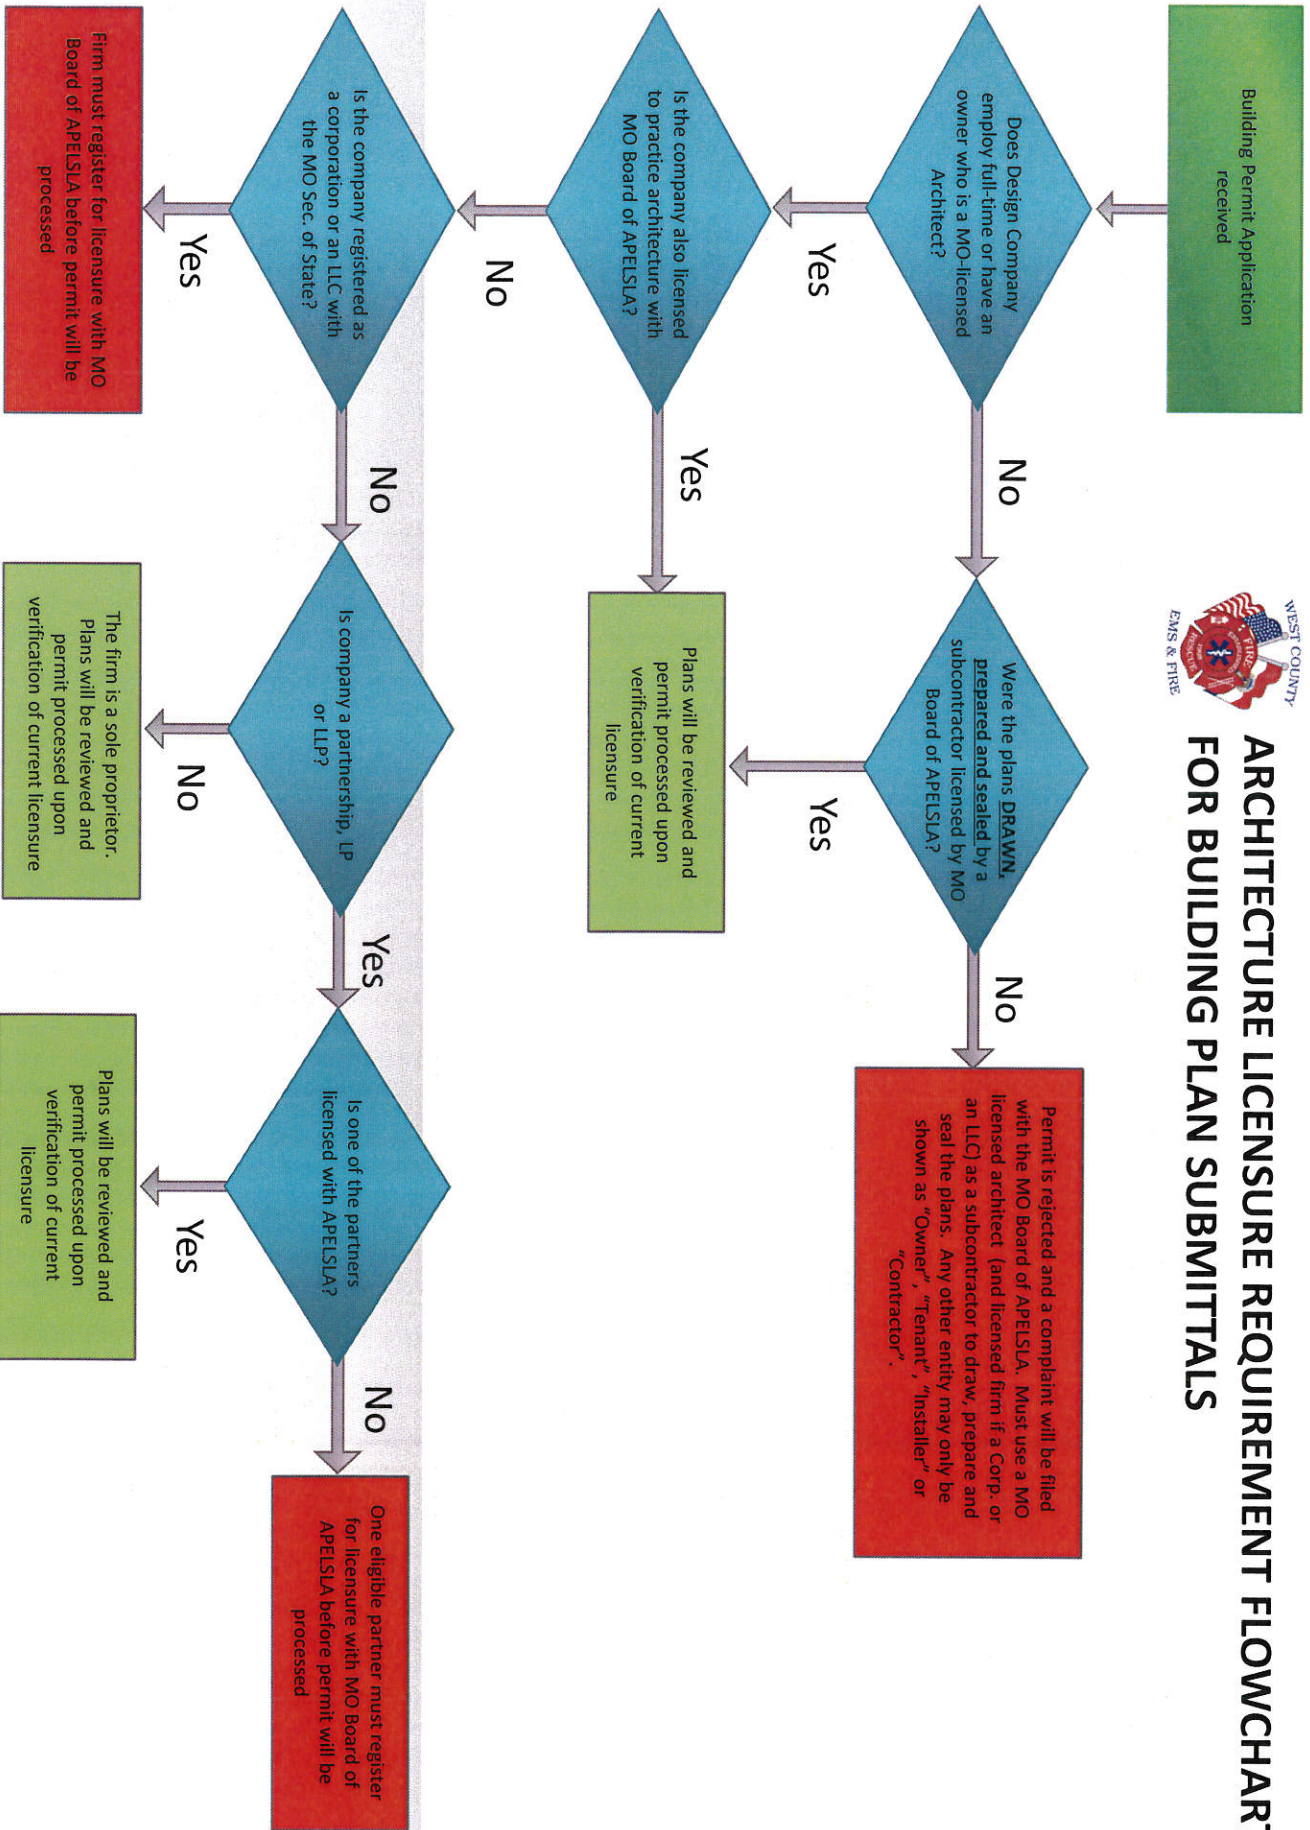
ARCHITECTURE LICENSURE REQUIREMENT FLOWCHAR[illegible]
FOR BUILDING PLAN SUBMITTALS

WEST COUNTY
FIRE
EMS & FIRE

Building Permit Application received

Does Design Company employ full-time or have an owner who is a MO-licensed Architect?

Yes

No

Were the plans DRAWN, prepared and sealed by a subcontractor licensed by MO Board of APELSLA?

Yes

No

Permit is rejected and a complaint will be filed with the MO Board of APELSLA. Must use a MO licensed architect (and licensed firm if a Corp. or an LLC) as a subcontractor to draw, prepare and seal the plans. Any other entity may only be shown as "Owner", "Tenant", "Installer" or "Contractor".

Is the company also licensed to practice architecture with MO Board of APELSLA?

Yes

Plans will be reviewed and permit processed upon verification of current licensure

No

Is the company registered as a corporation or an LLC with the MO Sec. of State?

Yes

Firm must register for licensure with MO Board of APELSLA before permit will be processed

No

Is company a partnership, LP or LLP?

No

The firm is a sole proprietor. Plans will be reviewed and permit processed upon verification of current licensure

Yes

Is one of the partners licensed with APELSLA?

Yes

Plans will be reviewed and permit processed upon verification of current licensure

No

One eligible partner must register for licensure with MO Board of APELSLA before permit will be processed